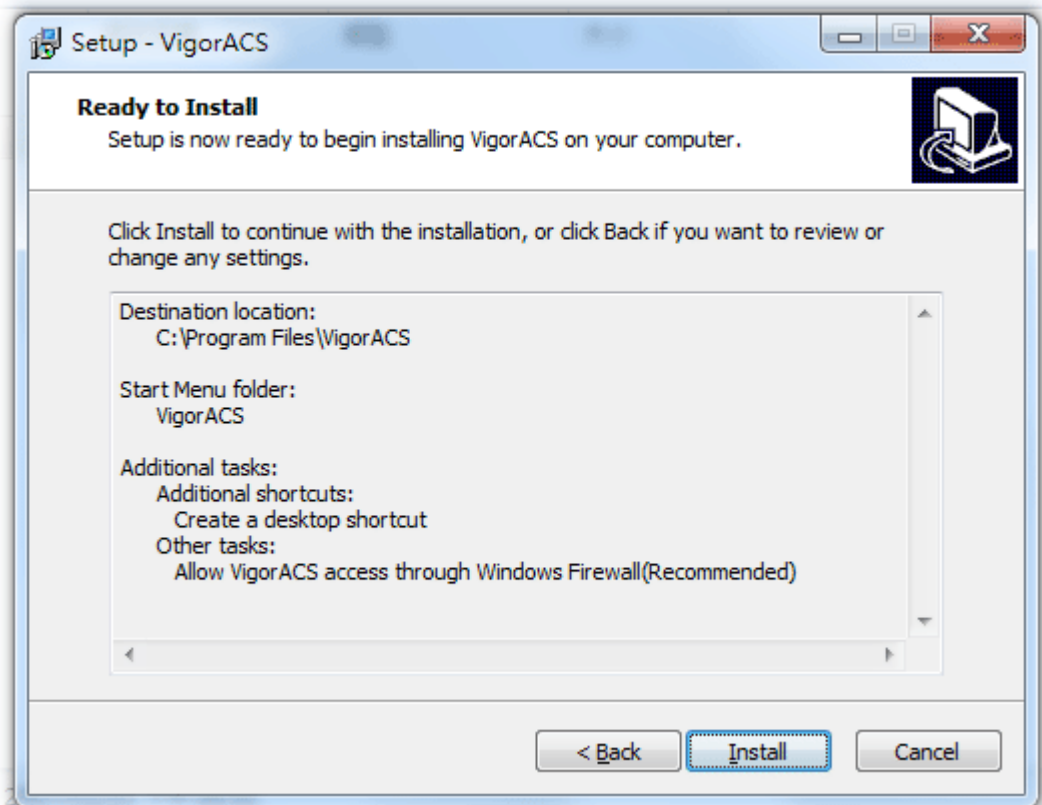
Setup - VigorACS

Ready to Install

Setup is now ready to begin installing VigorACS on your computer.

Click Install to continue with the installation, or click Back if you want to review or change any settings.

Destination location:
C:\Program Files\VigorACS

Start Menu folder:
VigorACS

Additional tasks:
Additional shortcuts:
Create a desktop shortcut
Other tasks:
Allow VigorACS access through Windows Firewall(Recommended)

< Back
Install
Cancel